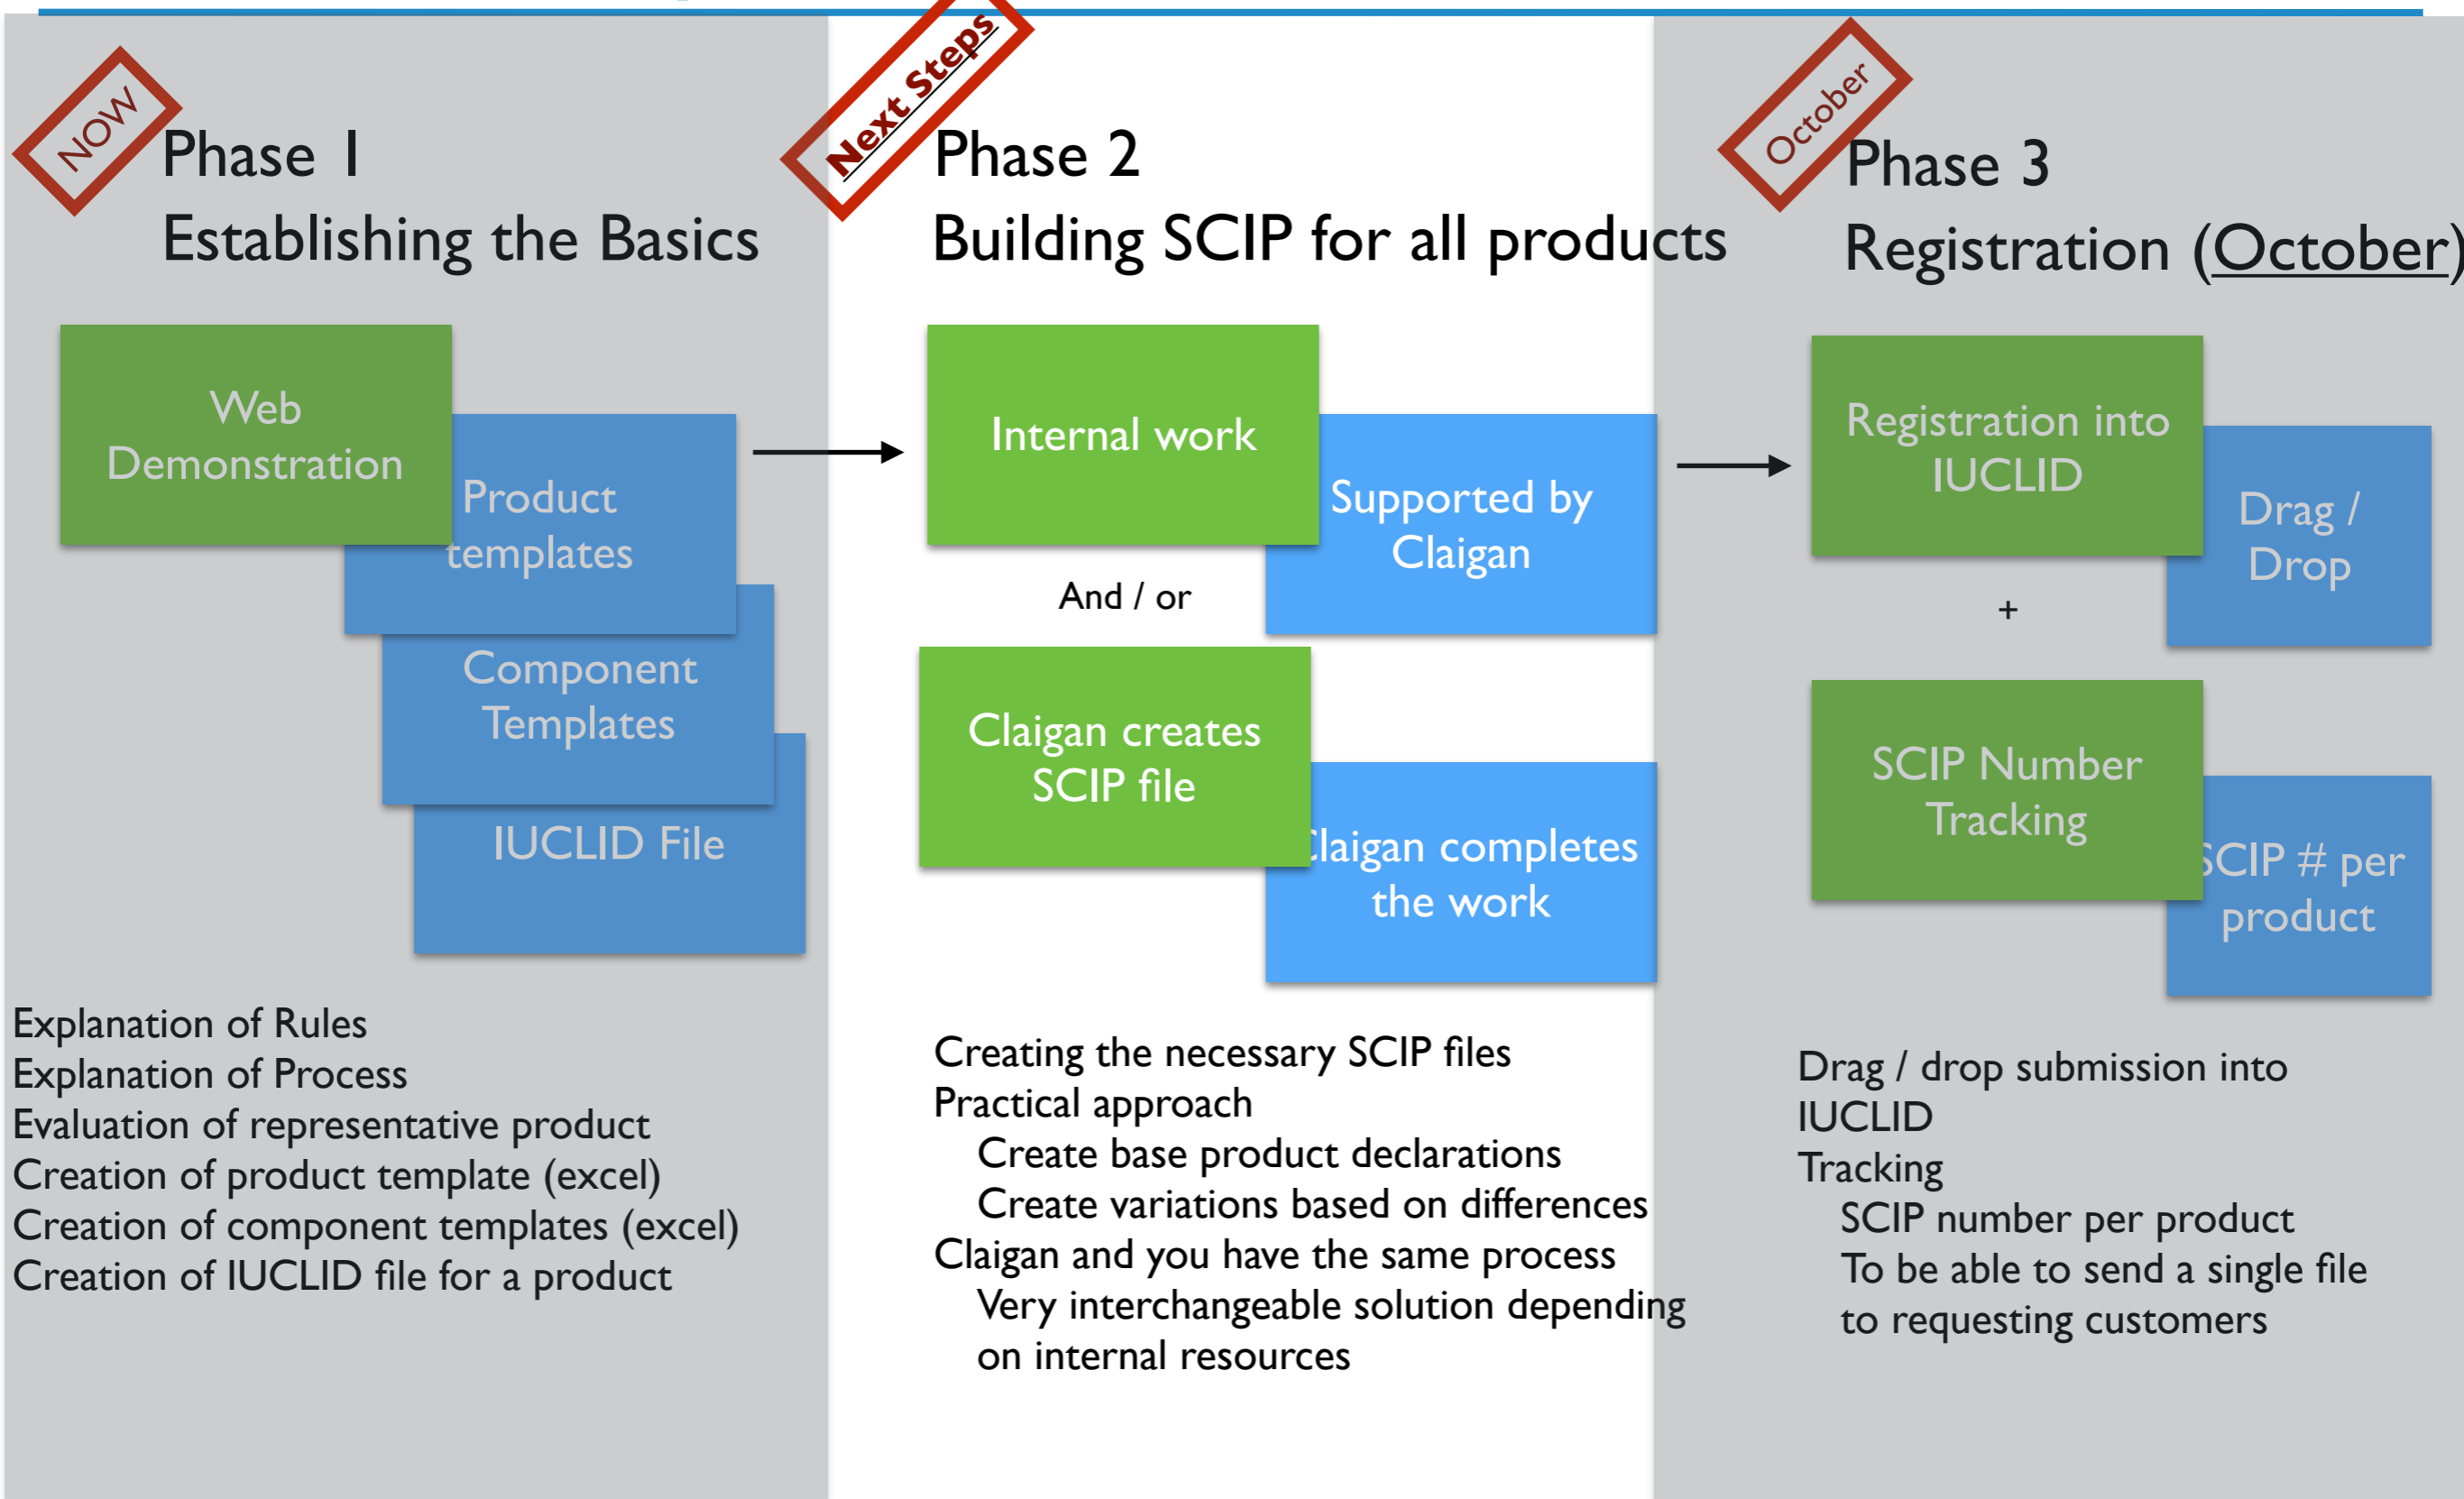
NOW

Phase 1
Establishing the Basics

Web Demonstration

Product templates

Component Templates

IUCLID File

Explanation of Rules
Explanation of Process
Evaluation of representative product
Creation of product template (excel)
Creation of component templates (excel)
Creation of IUCLID file for a product

Next Steps

Phase 2
Building SCIP for all products

Internal work

Supported by Claigan

And / or

Claigan creates SCIP file

Claigan completes the work

Creating the necessary SCIP files
Practical approach
Create base product declarations
Create variations based on differences
Claigan and you have the same process
Very interchangeable solution depending on internal resources

October

Phase 3
Registration (October)

Registration into IUCLID

Drag / Drop

+

SCIP Number Tracking

SCIP # per product

Drag / drop submission into IUCLID
Tracking
SCIP number per product
To be able to send a single file to requesting customers